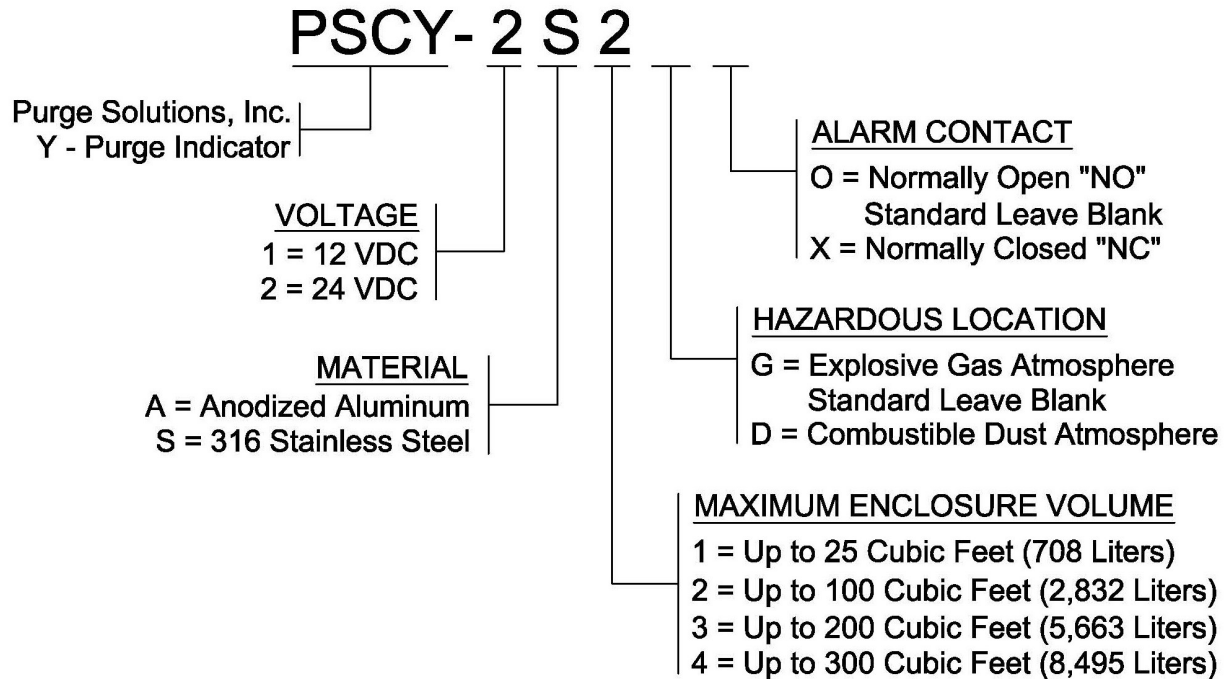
PSCY- 2 S 2

Purge Solutions, Inc.
Y - Purge Indicator

VOLTAGE
1 = 12 VDC
2 = 24 VDC

MATERIAL
A = Anodized Aluminum
S = 316 Stainless Steel

ALARM CONTACT
O = Normally Open "NO"
Standard Leave Blank
X = Normally Closed "NC"

HAZARDOUS LOCATION
G = Explosive Gas Atmosphere
Standard Leave Blank
D = Combustible Dust Atmosphere

MAXIMUM ENCLOSURE VOLUME
1 = Up to 25 Cubic Feet (708 Liters)
2 = Up to 100 Cubic Feet (2,832 Liters)
3 = Up to 200 Cubic Feet (5,663 Liters)
4 = Up to 300 Cubic Feet (8,495 Liters)